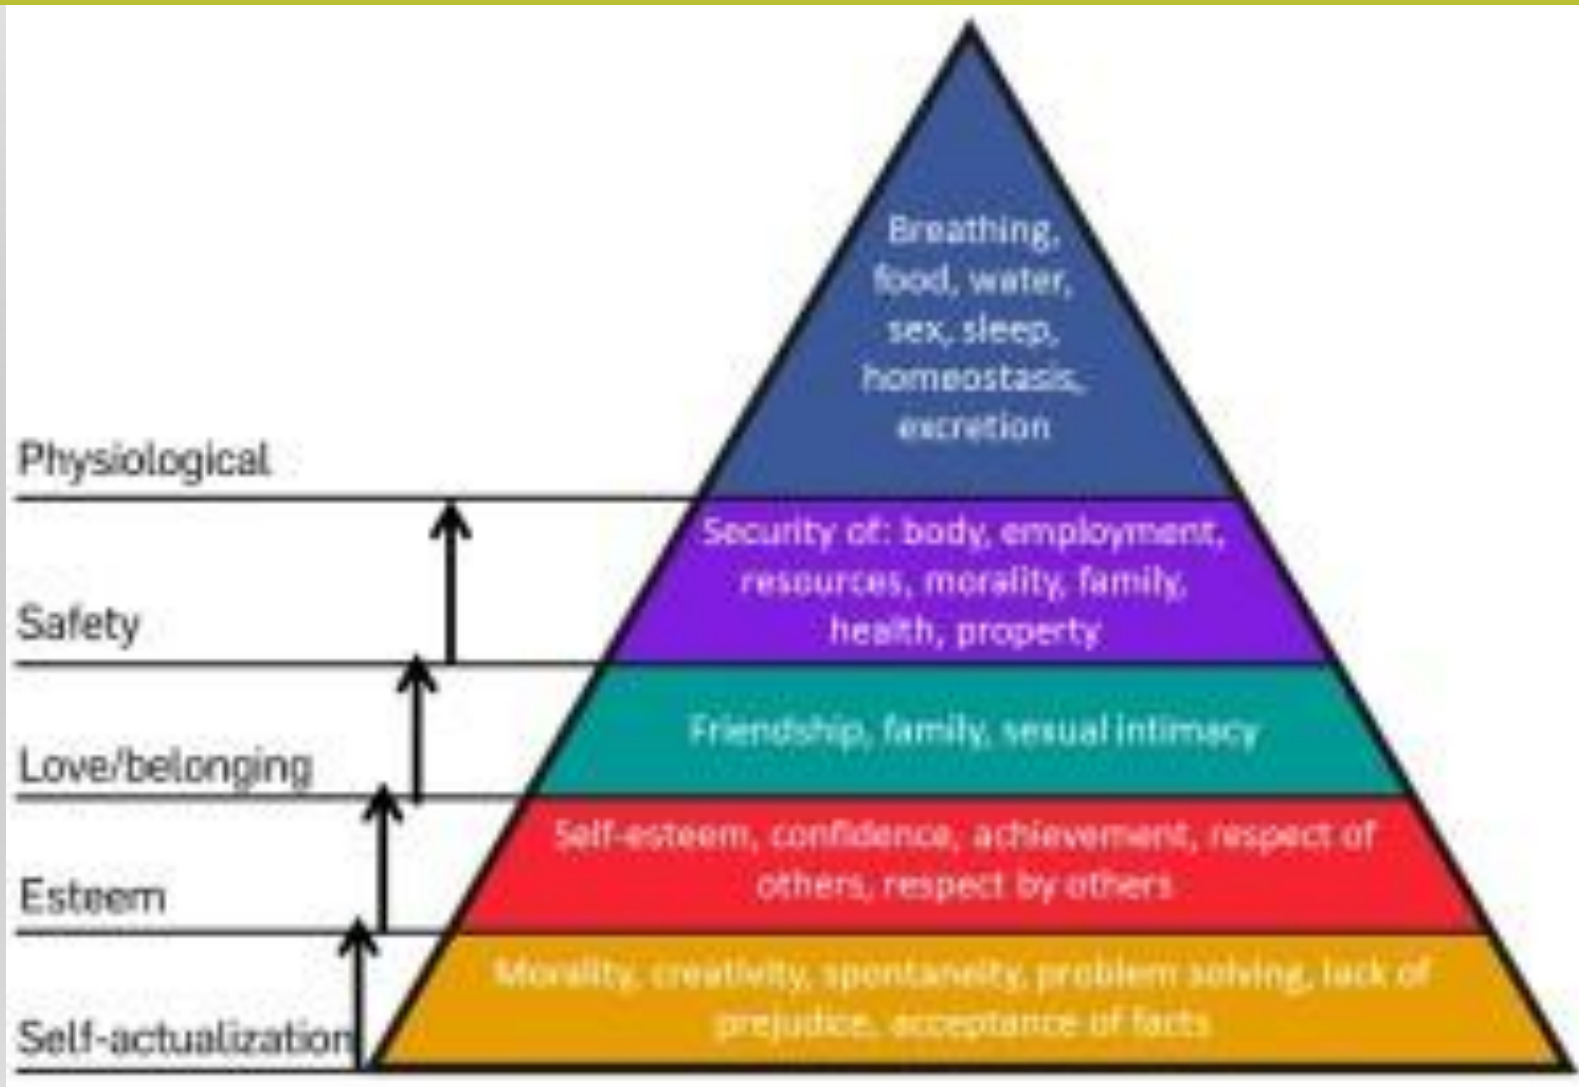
Breathing, food, water, sex, sleep, homeostasis, excretion

Physiological

Security of: body, employment, resources, morality, family, health, property

Safety

Friendship, family, sexual intimacy

Love/belonging

Self-esteem, confidence, achievement, respect of others, respect by others

Esteem

Morality, creativity, spontaneity, problem solving, lack of prejudice, acceptance of facts

Self-actualization